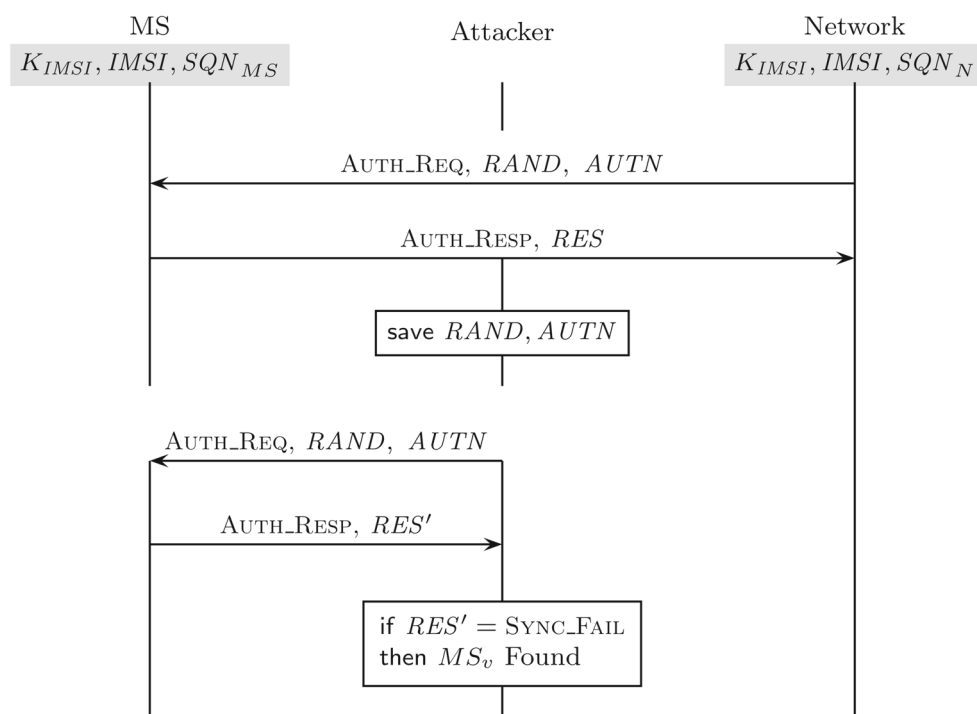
MS
$K_{IMSI}, IMSI, SQN_{MS}$

Attacker

Network
$K_{IMSI}, IMSI, SQN_{N}$

AUTH_REQ, $RAND$, $AUTN$

AUTH_RESP, $RES$

save $RAND, AUTN$

AUTH_REQ, $RAND$, $AUTN$

AUTH_RESP, $RES'$

if $RES' =$ SYNC_FAIL then $MS_v$ Found